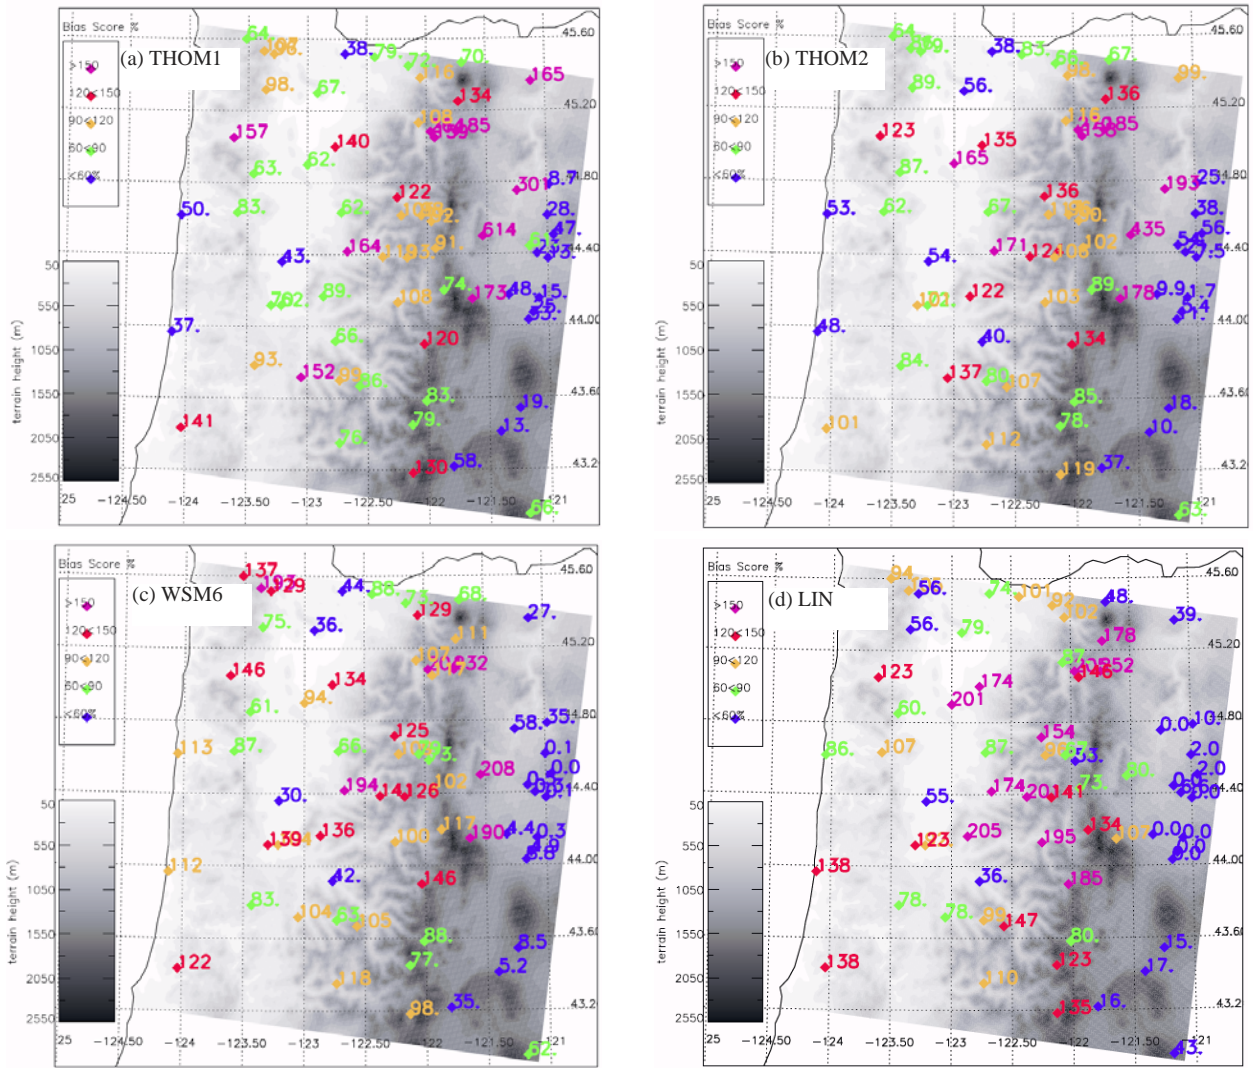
Bias Score %
(a) THOM1
>150
120<150
90<120
60<90
<60%
54. 198. 38. 79. 72. 70. 45.60
98. 67. 116 134 165
45.20
157 140 106 159 185
63. 62. 301 8.7
50. 83. 62. 122 109 92. 28.
164 193 91. 614 47. 73.
43. 44.40
50 762 89. 74. 108 173 48 15.
550 37. 56. 120 33. 44.00
1050 93. 152 89 86.
1550 83. 19. 43.60
2050 141 79. 13.
130 58. 43.2
2550 56.
terrain height (m)
25 −124.50 −124 −123.50 −123 −122.50 −122 −121.50 −121

Bias Score %
(b) THOM2
>150
120<150
90<120
60<90
<60%
54. 59. 38. 83. 56. 67. 45.60
89. 56. 98. 99.
136 45.20
123 135 116 158 85
165 87.
136 193 25. 44.80
53. 62. 67. 116 90. 38.
54. 171 124 108 102 435 56. 44.40
50 122 89. 178 9.9 1.7
550 102 103 5.4
48. 40. 134 44.00
1050 84.
137 80 107 85.
1550 18. 43.60
2050 101 112 78. 10.
119 37. 43.2
2550 63.
terrain height (m)
25 −124.50 −124 −123.50 −123 −122.50 −122 −121.50 −121

Bias Score %
(c) WSM6
>150
120<150
90<120
60<90
<60%
137 197 29 44. 88. 73. 68. 45.60
75. 36. 129 111 27.
45.20
146 134 107 202 32
61. 94.
125 58. 35. 44.80
113 87. 56. 109 93. 0.1
194 141 126 102 208 0.0
30. 44.40
50 139 136 100 117 190 4.4 0.3
550 8.8 44.00
1050 112 42. 146
83. 104 53. 105
1550 88. 8.5 43.60
2050 122 118 77. 5.2
98. 35. 43.2
2550 62.
terrain height (m)
25 −124.50 −124 −123.50 −123 −122.50 −122 −121.50 −121

Bias Score %
(d) LIN
>150
120<150
90<120
60<90
<60%
94. 56. 74. 101 92. 48. 45.60
56. 79. 102 39.
178 45.20
123 87. 152
174 148
201
60. 0.0 10 44.80
154
86. 107 87. 98 53. 2.0
73. 80. 2.0
55. 174 201 141 0.0 44.40
50 134
205 195 107 0.0 0.0
550 123 44.00
1050 138 36. 185
78. 78. 99 147
1550 80. 15. 43.60
2050 138 110 123 17.
155 16. 43.2
2550 43.
terrain height (m)
25 −124.50 −124 −123.50 −123 −122.50 −122 −121.50 −121